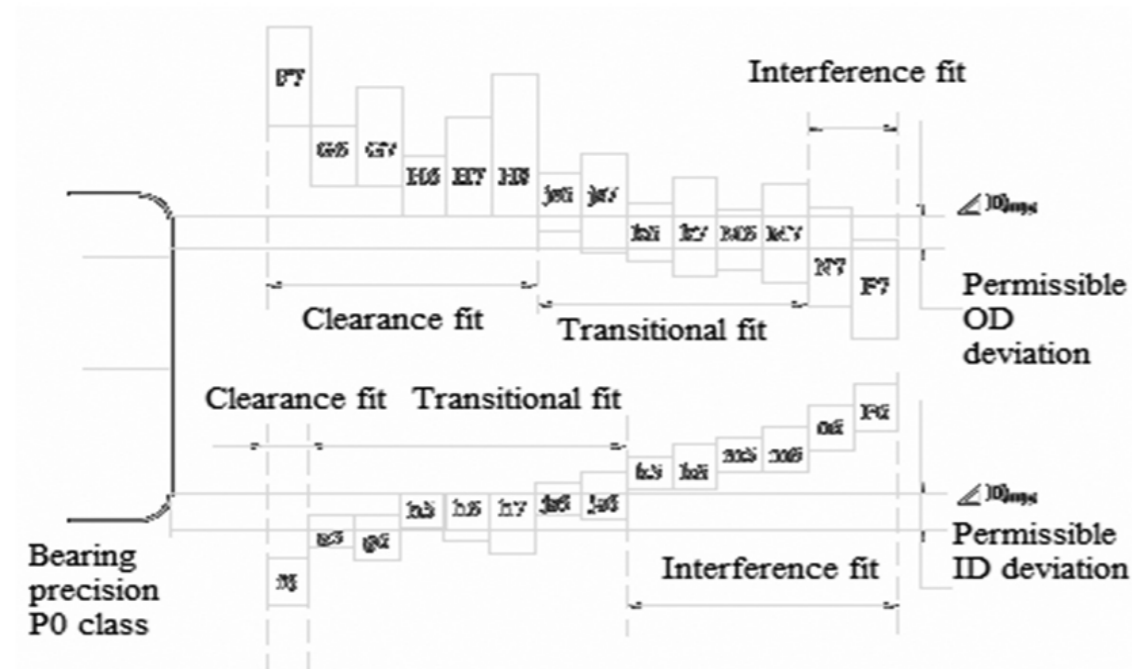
Interference fit

F7

G6 G7 H6 H7 H8 J6 J7 K6 K7 M6 M7 N7 P7

$\Delta D_{mp}$

Permissible OD deviation

Clearance fit

Transitional fit

Clearance fit Transitional fit

f6 g5 g6 h5 h6 h7 js6 j6 k5 k6 m5 m6 n6 p6

$\Delta d_{mp}$

Permissible ID deviation

Bearing precision P0 class

Interference fit